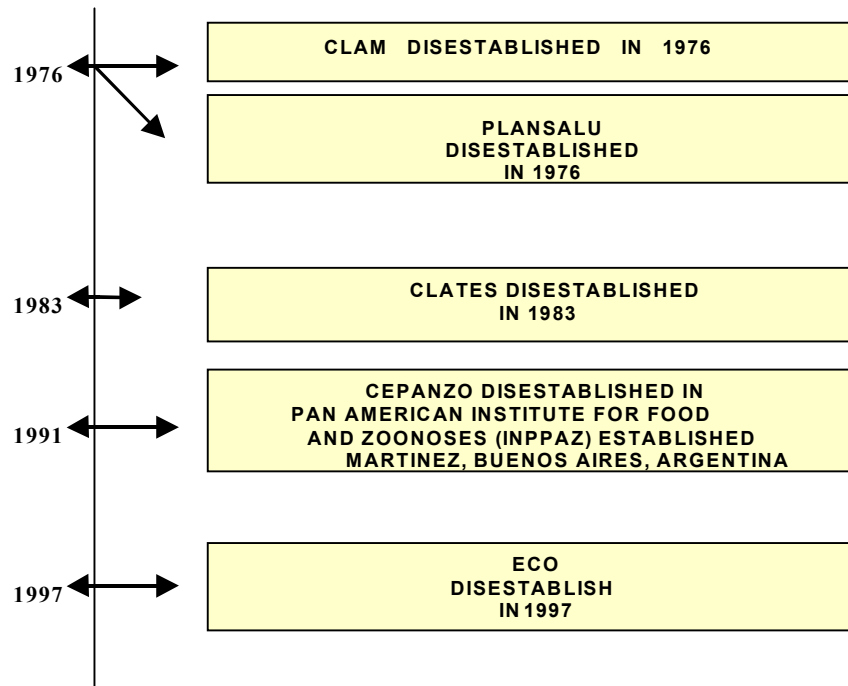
1976

CLAM DISESTABLISHED IN 1976

PLANSALU DISESTABLISHED IN 1976

1983

CLATES DISESTABLISHED IN 1983

1991

CEPANZO DISESTABLISHED IN PAN AMERICAN INSTITUTE FOR FOOD AND ZOONOSES (INPPAZ) ESTABLISHED MARTINEZ, BUENOS AIRES, ARGENTINA

1997

ECO DISESTABLISH IN 1997